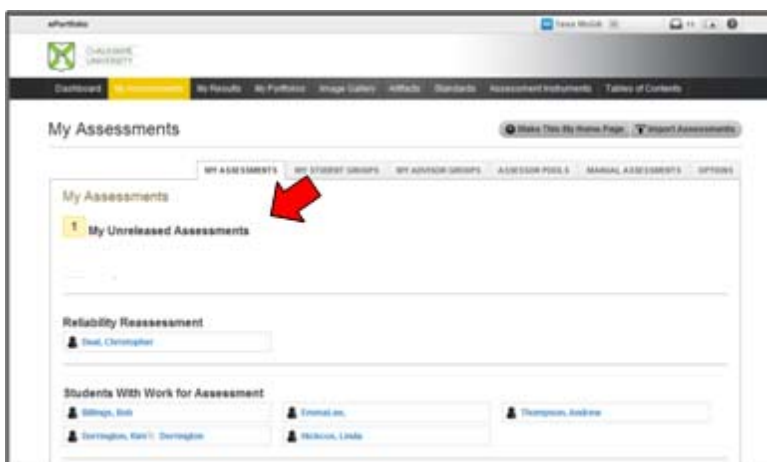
ePortfolio

CHALKWIRE UNIVERSITY

Dashboard My Assessments My Results My Portfolios Image Gallery Artifacts Standards Assessment Instruments Tables of Contents

My Assessments

Make This My Home Page Import Assessments

MY ASSESSMENTS MY STUDENT GROUPS MY ADVISOR GROUPS ASSESSOR POOLS MANUAL ASSESSMENTS OPTIONS

My Assessments

1 My Unreleased Assessments

Reliability Reassessment

Deal, Christopher

Students With Work for Assessment

Billings, Bob

EmmaLee,

Thompson, Andrew

Dorrington, Kerri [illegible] Dorrington

Hickcox, Linda